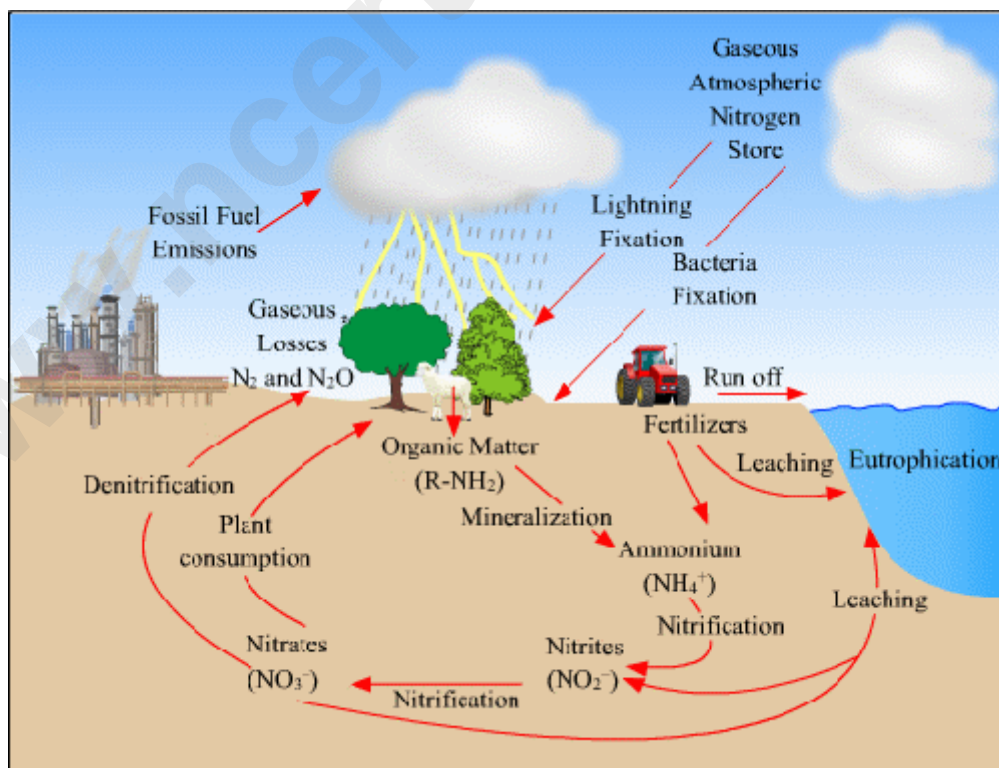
Gaseous Atmospheric Nitrogen Store

Fossil Fuel Emissions

Lightning Fixation

Bacteria Fixation

Gaseous Losses $N_2$ and $N_2O$

Run off

Fertilizers

Organic Matter ($R-NH_2$)

Leaching

Eutrophication

Denitrification

Plant consumption

Mineralization

Ammonium ($NH_4^+$)

Nitrification

Leaching

Nitrates ($NO_3^-$)

Nitrites ($NO_2^-$)

Nitrification